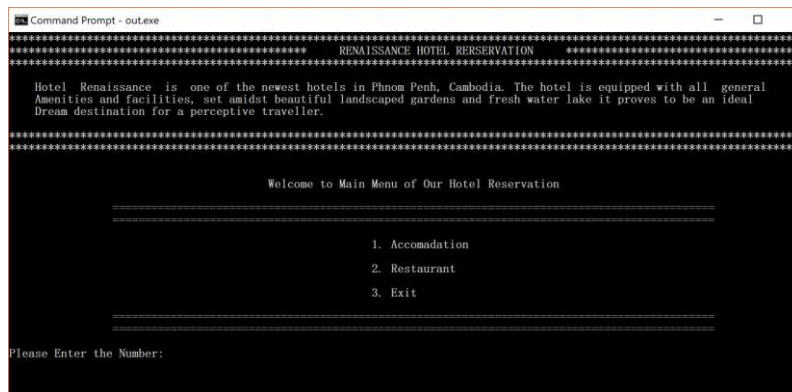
Command Prompt - out.exe

**********************************************************************************************************************************
*******************************************  RENAISSANCE HOTEL RERSERVATION  *******************************************
**********************************************************************************************************************************

Hotel Renaissance is one of the newest hotels in Phnom Penh, Cambodia. The hotel is equipped with all general Amenities and facilities, set amidst beautiful landscaped gardens and fresh water lake it proves to be an ideal Dream destination for a perceptive traveller.

**********************************************************************************************************************************
**********************************************************************************************************************************

Welcome to Main Menu of Our Hotel Reservation

==========================================================================================
==========================================================================================

1. Accomadation

2. Restaurant

3. Exit

==========================================================================================
==========================================================================================

Please Enter the Number: